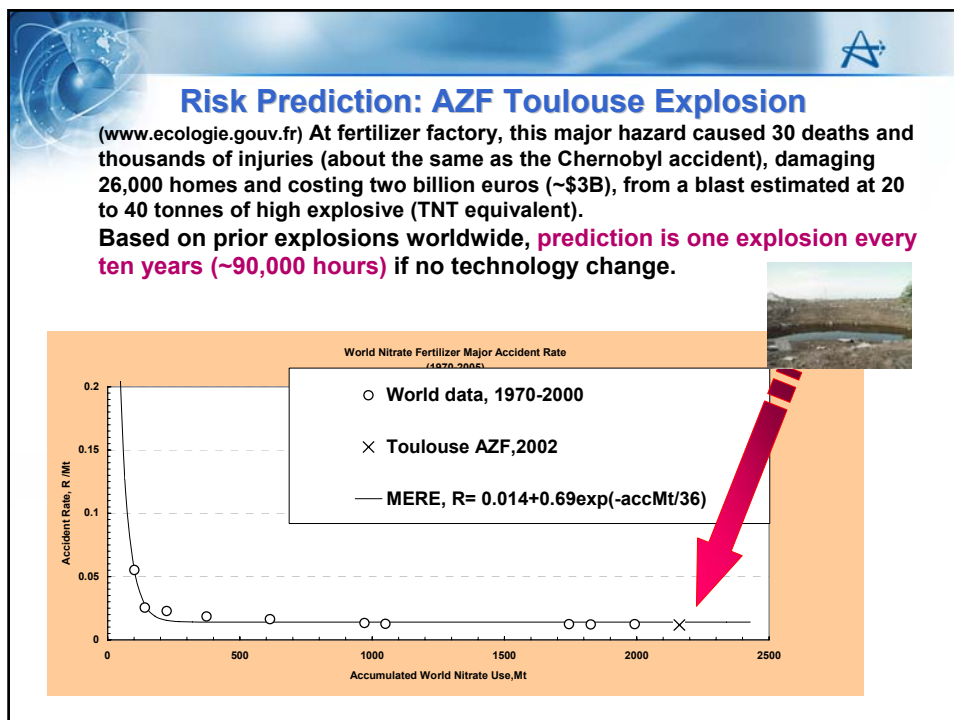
Risk Prediction: AZF Toulouse Explosion

(www.ecologie.gouv.fr) At fertilizer factory, this major hazard caused 30 deaths and thousands of injuries (about the same as the Chernobyl accident), damaging 26,000 homes and costing two billion euros (~$3B), from a blast estimated at 20 to 40 tonnes of high explosive (TNT equivalent).

Based on prior explosions worldwide, prediction is one explosion every ten years (~90,000 hours) if no technology change.

World Nitrate Fertilizer Major Accident Rate
(1970-2005)

○ World data, 1970-2000

× Toulouse AZF,2002

MERE, R= 0.014+0.69exp(-accMt/36)

Accident Rate, R /Mt

0.2
0.15
0.1
0.05
0

0
500
1000
1500
2000
2500

Accumulated World Nitrate Use,Mt